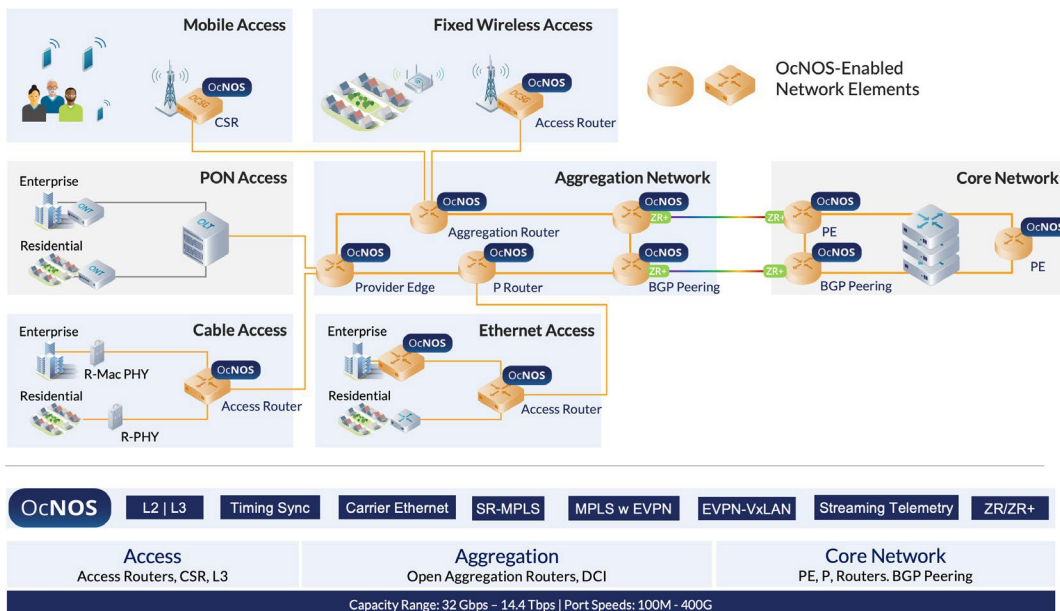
Mobile Access

OcNOS

CSR

Fixed Wireless Access

OcNOS

Access Router

OcNOS-Enabled Network Elements

Enterprise

PON Access

ONT

OLT

Residential

ONT

Aggregation Network

OcNOS

Aggregation Router

OcNOS

ZR+

OcNOS

Provider Edge

OcNOS

P Router

OcNOS

ZR+

BGP Peering

Core Network

ZR+

OcNOS

PE

ZR+

OcNOS

BGP Peering

OcNOS

PE

Enterprise

Cable Access

R-Mac PHY

OcNOS

Residential

Access Router

R-PHY

Enterprise

OcNOS

Ethernet Access

OcNOS

Residential

Access Router

OcNOS | L2 | L3 | Timing Sync | Carrier Ethernet | SR-MPLS | MPLS w EVPN | EVPN-VxLAN | Streaming Telemetry | ZR/ZR+

Access
Access Routers, CSR, L3

Aggregation
Open Aggregation Routers, DCI

Core Network
PE, P, Routers. BGP Peering

Capacity Range: 32 Gbps – 14.4 Tbps | Port Speeds: 100M - 400G